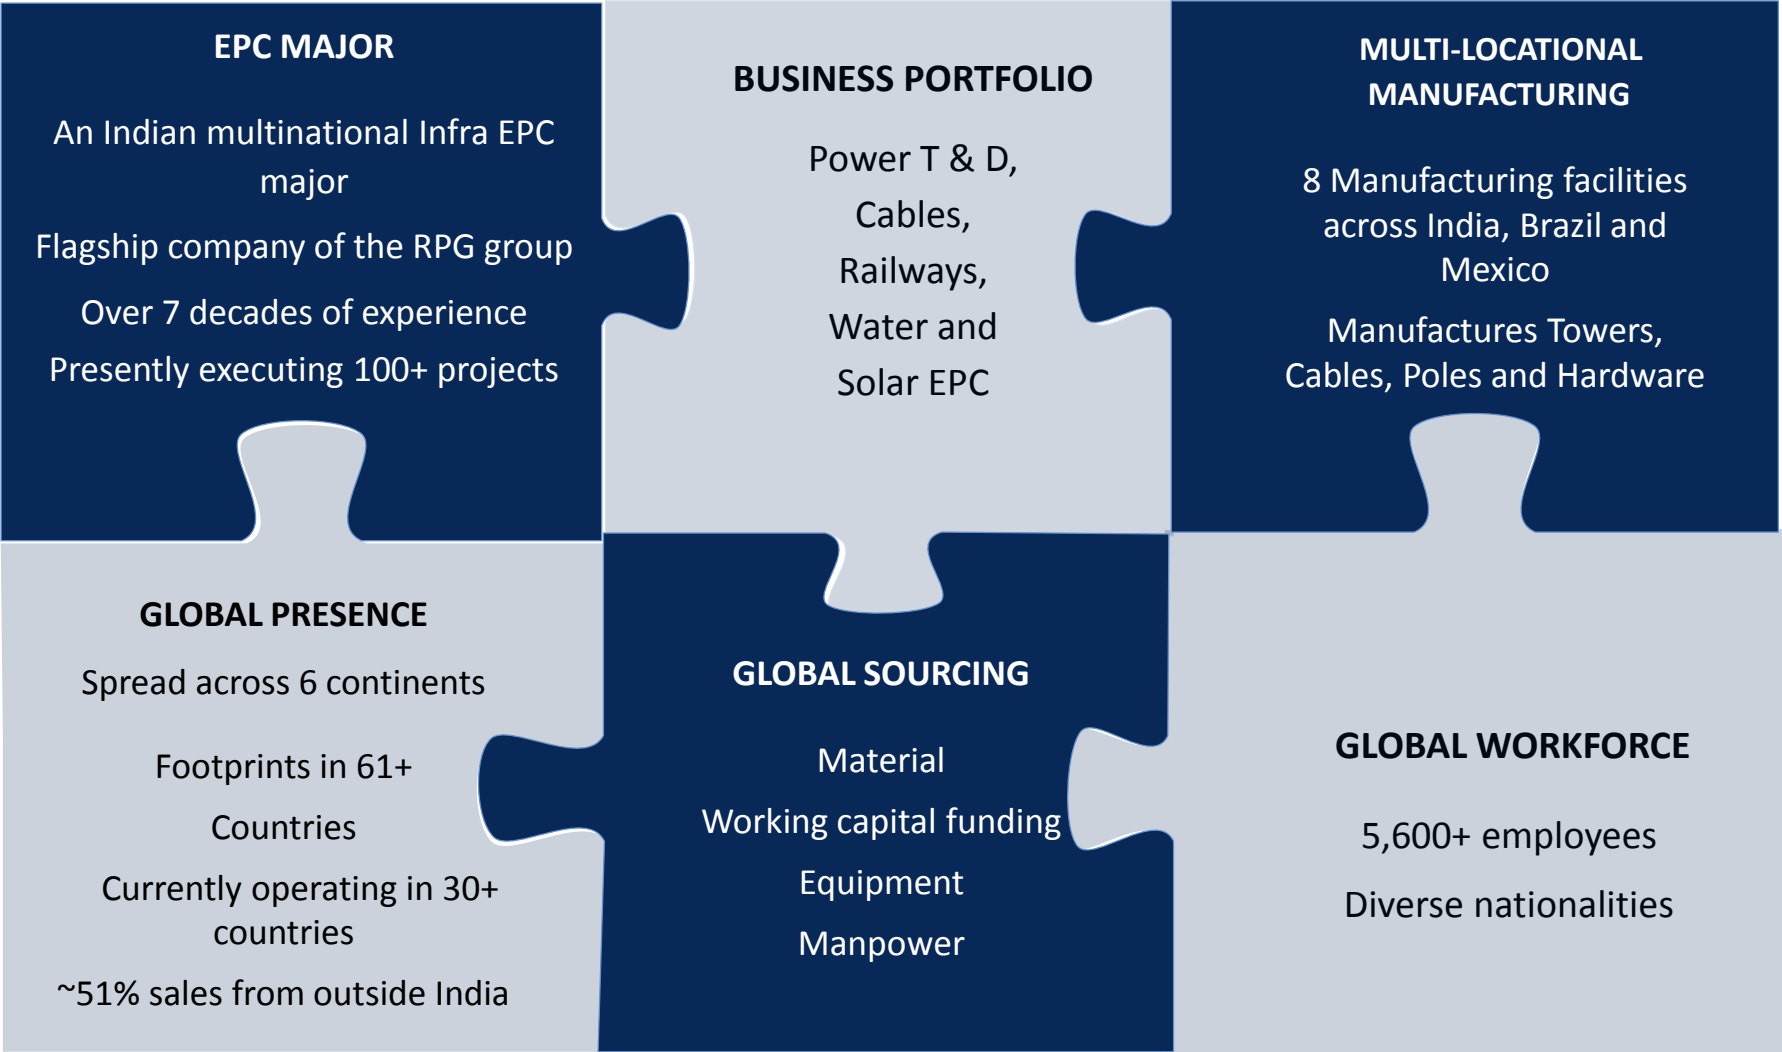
EPC MAJOR

An Indian multinational Infra EPC major

Flagship company of the RPG group

Over 7 decades of experience

Presently executing 100+ projects

BUSINESS PORTFOLIO

Power T & D,

Cables,

Railways,

Water and

Solar EPC

MULTI-LOCATIONAL MANUFACTURING

8 Manufacturing facilities across India, Brazil and Mexico

Manufactures Towers, Cables, Poles and Hardware

GLOBAL PRESENCE

Spread across 6 continents

Footprints in 61+

Countries

Currently operating in 30+ countries

~51% sales from outside India

GLOBAL SOURCING

Material

Working capital funding

Equipment

Manpower

GLOBAL WORKFORCE

5,600+ employees

Diverse nationalities